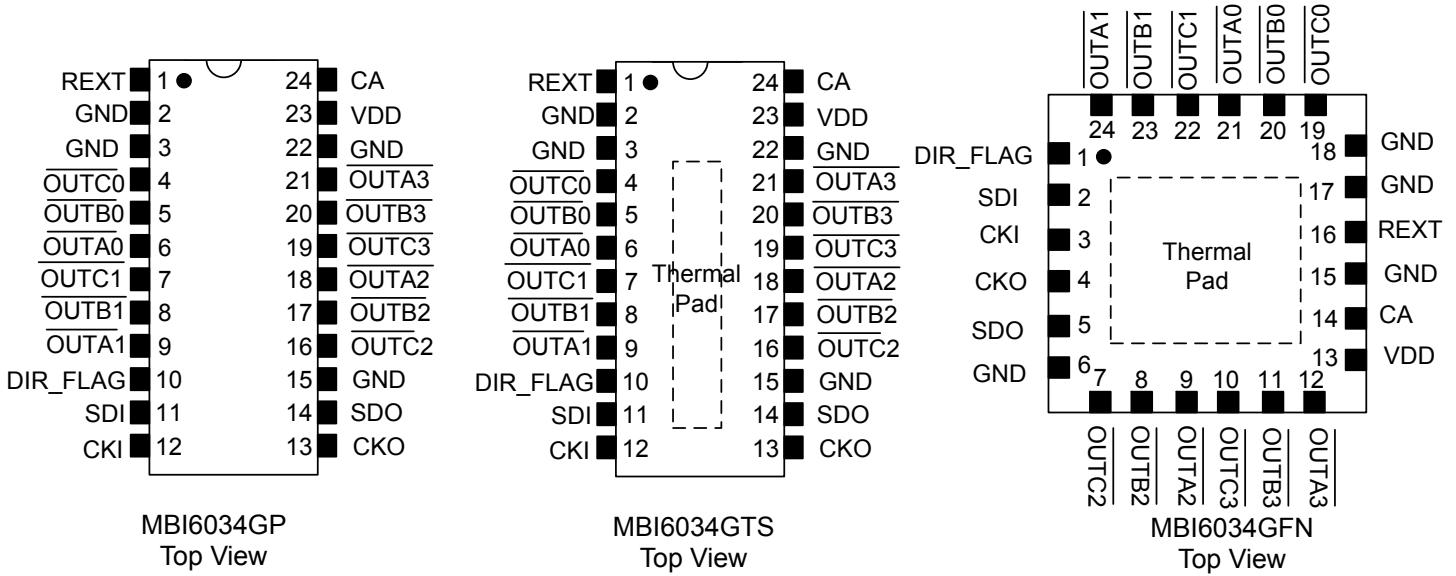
REXT 1 24 CA
GND 2 23 VDD
GND 3 22 GND
$\overline{OUTC0}$ 4 21 $\overline{OUTA3}$
$\overline{OUTB0}$ 5 20 $\overline{OUTB3}$
$\overline{OUTA0}$ 6 19 $\overline{OUTC3}$
$\overline{OUTC1}$ 7 18 $\overline{OUTA2}$
$\overline{OUTB1}$ 8 17 $\overline{OUTB2}$
$\overline{OUTA1}$ 9 16 $\overline{OUTC2}$
DIR_FLAG 10 15 GND
SDI 11 14 SDO
CKI 12 13 CKO

MBI6034GP
Top View

REXT 1 24 CA
GND 2 23 VDD
GND 3 22 GND
$\overline{OUTC0}$ 4 21 $\overline{OUTA3}$
$\overline{OUTB0}$ 5 20 $\overline{OUTB3}$
$\overline{OUTA0}$ 6 19 $\overline{OUTC3}$
$\overline{OUTC1}$ 7 18 $\overline{OUTA2}$
$\overline{OUTB1}$ 8 17 $\overline{OUTB2}$
$\overline{OUTA1}$ 9 16 $\overline{OUTC2}$
DIR_FLAG 10 15 GND
SDI 11 14 SDO
CKI 12 13 CKO
Thermal Pad

MBI6034GTS
Top View

$\overline{OUTA1}$ $\overline{OUTB1}$ $\overline{OUTC1}$ $\overline{OUTA0}$ $\overline{OUTB0}$ $\overline{OUTC0}$
24 23 22 21 20 19
DIR_FLAG 1 18 GND
SDI 2 17 GND
CKI 3 16 REXT
CKO 4 15 GND
SDO 5 14 CA
GND 6 13 VDD
Thermal Pad
7 8 9 10 11 12
$\overline{OUTC2}$ $\overline{OUTB2}$ $\overline{OUTA2}$ $\overline{OUTC3}$ $\overline{OUTB3}$ $\overline{OUTA3}$

MBI6034GFN
Top View